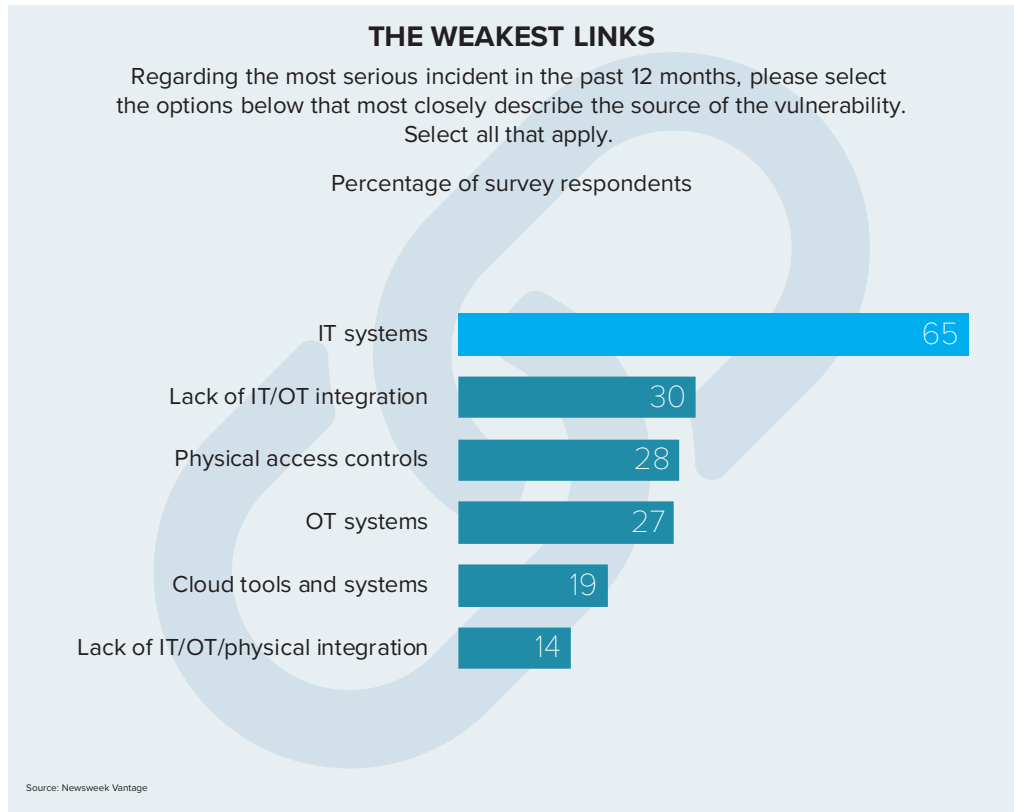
THE WEAKEST LINKS

Regarding the most serious incident in the past 12 months, please select the options below that most closely describe the source of the vulnerability. Select all that apply.

Percentage of survey respondents

IT systems 65
Lack of IT/OT integration 30
Physical access controls 28
OT systems 27
Cloud tools and systems 19
Lack of IT/OT/physical integration 14

Source: Newsweek Vantage